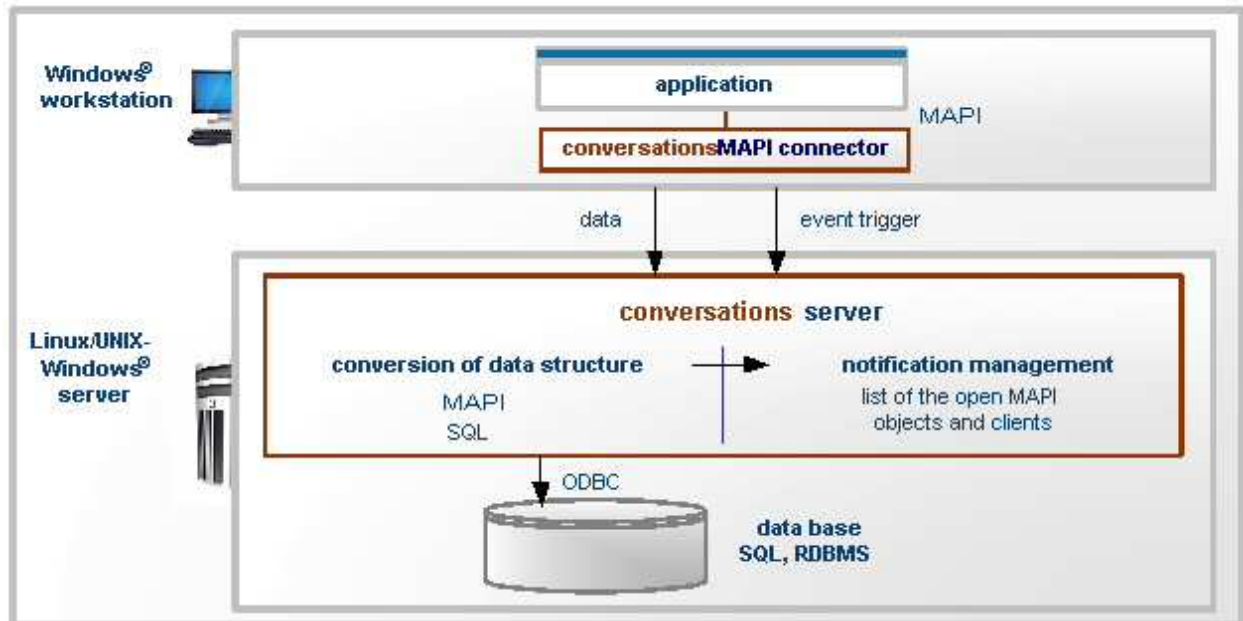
Windows® workstation

application

MAPI

conversationsMAPI connector

data

event trigger

Linux/UNIX-Windows® server

conversations server

conversion of data structure

MAPI
SQL

notification management
list of the open MAPI objects and clients

ODBC

data base
SQL, RDBMS